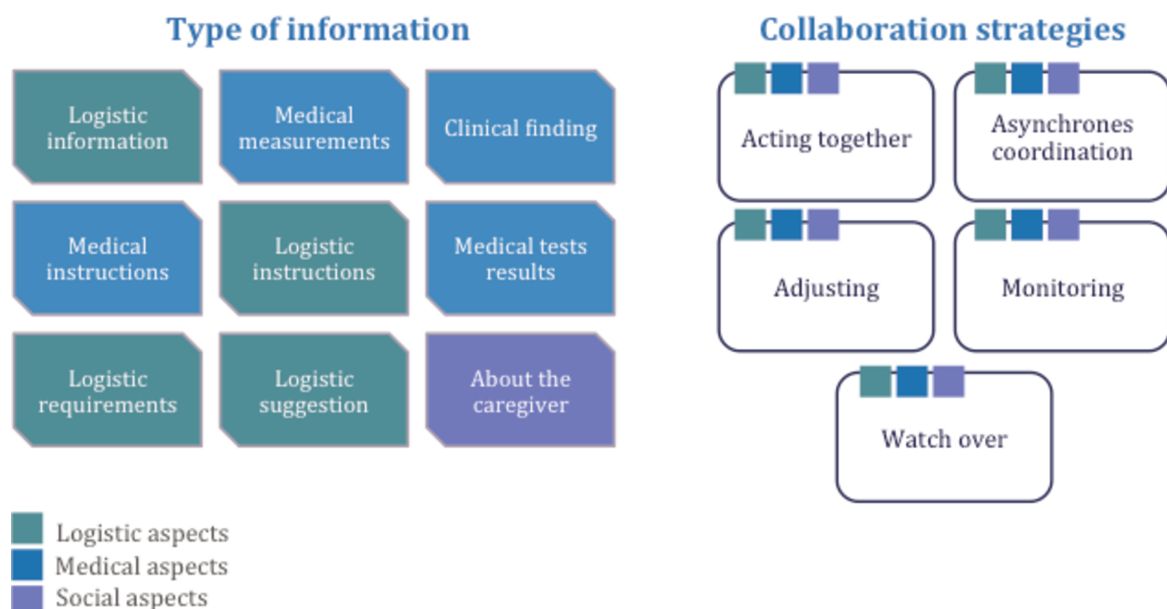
Type of information

Logistic information

Medical measurements

Clinical finding

Medical instructions

Logistic instructions

Medical tests results

Logistic requirements

Logistic suggestion

About the caregiver

Collaboration strategies

Acting together

Asynchrones coordination

Adjusting

Monitoring

Watch over

Logistic aspects
Medical aspects
Social aspects